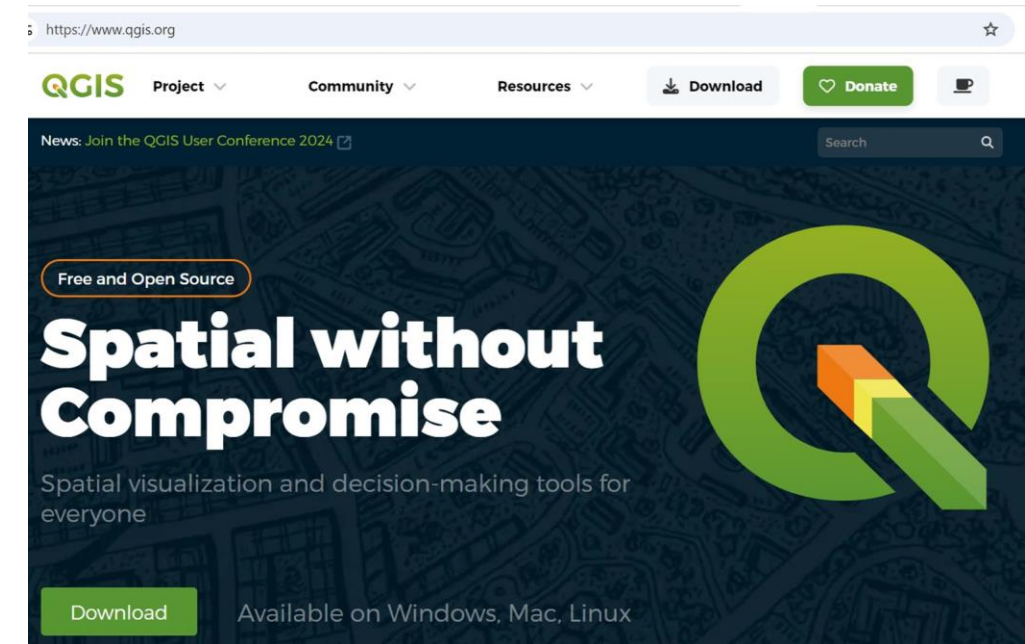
https://www.qgis.org

QGIS Project Community Resources Download Donate

News: Join the QGIS User Conference 2024

Search

Free and Open Source

Spatial without Compromise

Spatial visualization and decision-making tools for everyone

Download Available on Windows, Mac, Linux